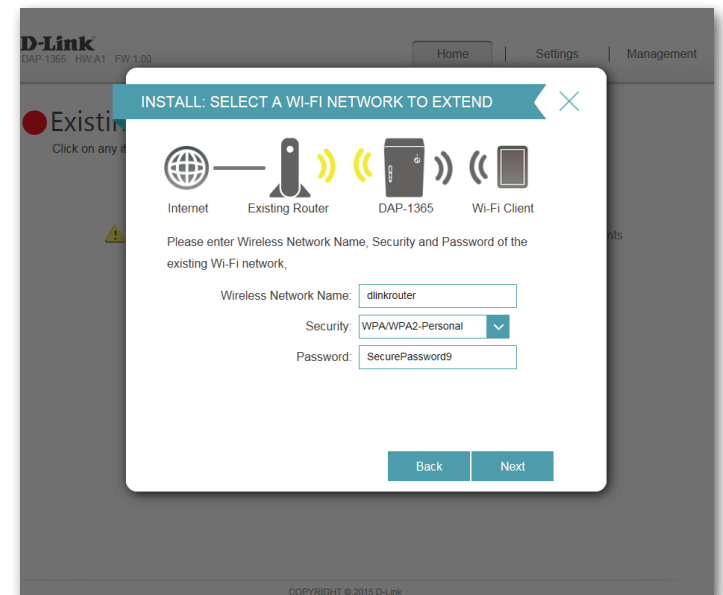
D-Link
DAP-1365 HW:A1 FW:1.00

Home | Settings | Management

Existin

Click on any it

nts

INSTALL: SELECT A WI-FI NETWORK TO EXTEND

Internet
Existing Router
DAP-1365
Wi-Fi Client

Please enter Wireless Network Name, Security and Password of the existing Wi-Fi network,

Wireless Network Name: dlinkrouter
Security: WPA/WPA2-Personal
Password: SecurePassword9

Back
Next

COPYRIGHT © 2015 D-Link